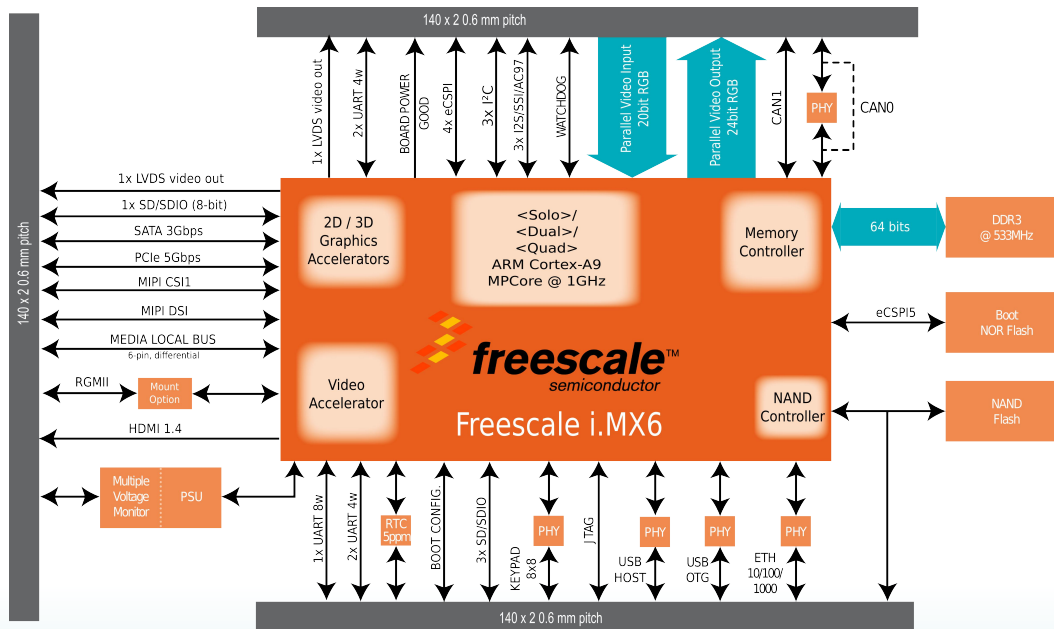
140 x 2 0.6 mm pitch

1x LVDS video out
2x UART 4w
BOARD POWER GOOD
4x eCSPI
3x $I^2C$
3x I2S/SSI/AC97
WATCHDOG
Parallel Video Input 20bit RGB
Parallel Video Output 24bit RGB
CAN1
PHY
CAN0

140 x 2 0.6 mm pitch

1x LVDS video out
1x SD/SDIO (8-bit)
SATA 3Gbps
PCIe 5Gbps
MIPI CSI1
MIPI DSI
MEDIA LOCAL BUS
6-pin, differential
RGMII
Mount Option
HDMI 1.4

2D / 3D Graphics Accelerators
<Solo>/ <Dual>/ <Quad> ARM Cortex-A9 MPCore @ 1GHz
Memory Controller
freescale™ semiconductor
Video Accelerator
NAND Controller
Freescale i.MX6

64 bits
DDR3 @ 533MHz
eCSPI5
Boot NOR Flash
NAND Flash

Multiple Voltage Monitor
PSU

1x UART 8w
2x UART 4w
RTC 5ppm
BOOT CONFIG
3x SD/SDIO
PHY
KEYPAD 8x8
J TAG
PHY
USB HOST
PHY
USB OTG
PHY
ETH 10/100/ 1000

140 x 2 0.6 mm pitch